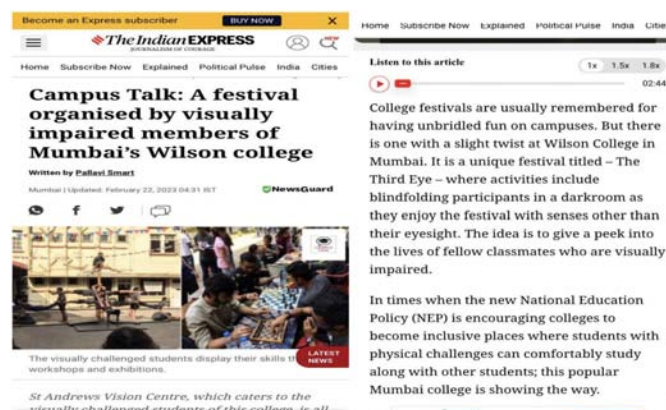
Become an Express subscriber BUY NOW ×

The Indian EXPRESS
JOURNALISM OF COURAGE

Home Subscribe Now Explained Political Pulse India Cities

Campus Talk: A festival organised by visually impaired members of Mumbai's Wilson college

Written by Pallavi Smart
Mumbai | Updated: February 22, 2023 04:31 IST
NewsGuard

LATEST NEWS

The visually challenged students display their skills th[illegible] workshops and exhibitions.

St Andrews Vision Centre, which caters to the visually challenged students of this college, is all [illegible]

Home Subscribe Now Explained Political Pulse India Cities

Listen to this article
1x 1.5x 1.8x
02:44

College festivals are usually remembered for having unbridled fun on campuses. But there is one with a slight twist at Wilson College in Mumbai. It is a unique festival titled – The Third Eye – where activities include blindfolding participants in a darkroom as they enjoy the festival with senses other than their eyesight. The idea is to give a peek into the lives of fellow classmates who are visually impaired.

In times when the new National Education Policy (NEP) is encouraging colleges to become inclusive places where students with physical challenges can comfortably study along with other students; this popular Mumbai college is showing the way.